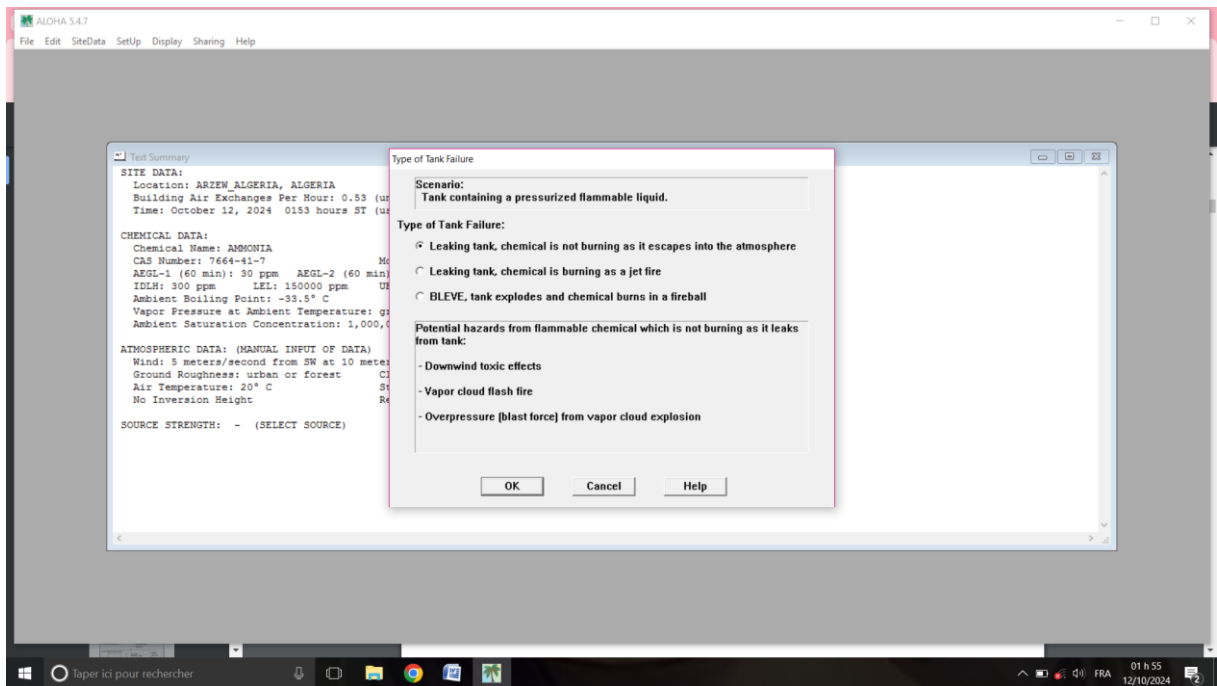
ALOHA 5.4.7
File Edit SiteData SetUp Display Sharing Help

Text Summary
SITE DATA:
Location: ARZEW_ALGERIA, ALGERIA
Building Air Exchanges Per Hour: 0.53 (u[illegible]
Time: October 12, 2024 0153 hours ST (u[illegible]

CHEMICAL DATA:
Chemical Name: AMMONIA
CAS Number: 7664-41-7 M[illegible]
AEGL-1 (60 min): 30 ppm AEGL-2 (60 min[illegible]
IDLH: 300 ppm LEL: 150000 ppm U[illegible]
Ambient Boiling Point: -33.5° C
Vapor Pressure at Ambient Temperature: g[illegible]
Ambient Saturation Concentration: 1,000,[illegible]

ATMOSPHERIC DATA: (MANUAL INPUT OF DATA)
Wind: 5 meters/second from SW at 10 mete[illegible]
Ground Roughness: urban or forest C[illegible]
Air Temperature: 20° C S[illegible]
No Inversion Height R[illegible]

SOURCE STRENGTH: - (SELECT SOURCE)

Type of Tank Failure
Scenario:
Tank containing a pressurized flammable liquid.

Type of Tank Failure:
Leaking tank, chemical is not burning as it escapes into the atmosphere
Leaking tank, chemical is burning as a jet fire
BLEVE, tank explodes and chemical burns in a fireball

Potential hazards from flammable chemical which is not burning as it leaks from tank:
- Downwind toxic effects
- Vapor cloud flash fire
- Overpressure (blast force) from vapor cloud explosion

OK Cancel Help

Taper ici pour rechercher
FRA 01 h 55 12/10/2024